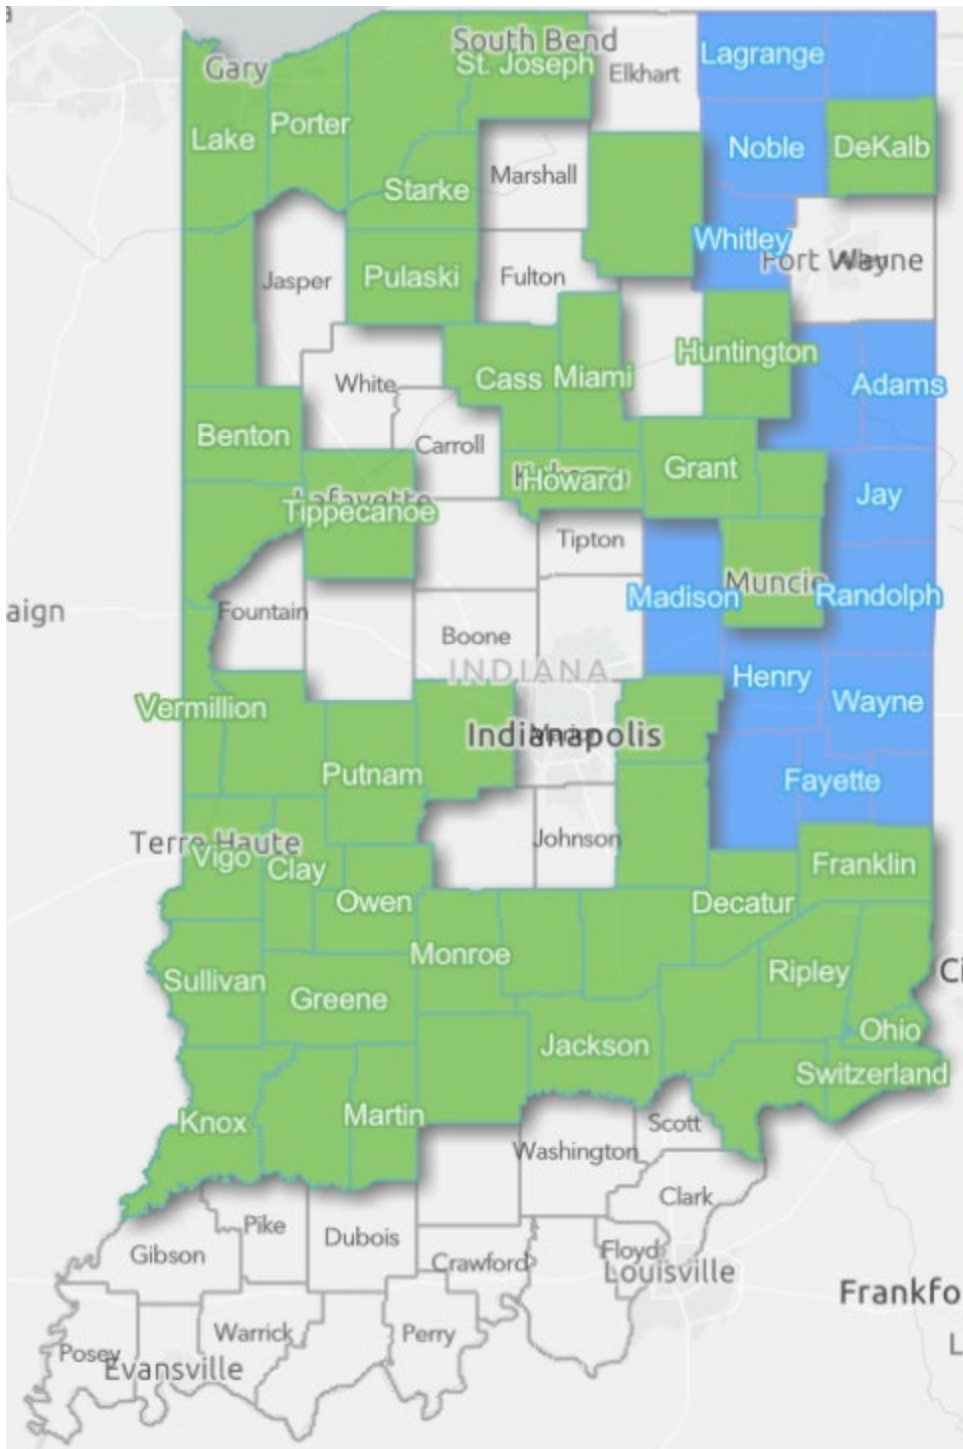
South Bend
St. Joseph
Elkhart
Lagrange
Gary
Lake
Porter
Noble
DeKalb
Starke
Marshall
Whitley
Fort Wayne
Jasper
Pulaski
Fulton
White
Cass
Miami
Huntington
Adams
Benton
Carroll
Howard
Grant
Jay
Lafayette
Tippecanoe
Tipton
aign
Fountain
Madison
Muncie
Randolph
Boone
INDIANA
Henry
Wayne
Vermillion
Indianapolis
Putnam
Fayette
Terre Haute
Vigo
Clay
Johnson
Franklin
Owen
Decatur
Monroe
Ripley
Ci
Sullivan
Greene
Ohio
Jackson
Switzerland
Knox
Martin
Scott
Washington
Clark
Pike
Gibson
Dubois
Crawford
Floyd
Louisville
Frankfo
Warrick
Perry
Posey
Evansville